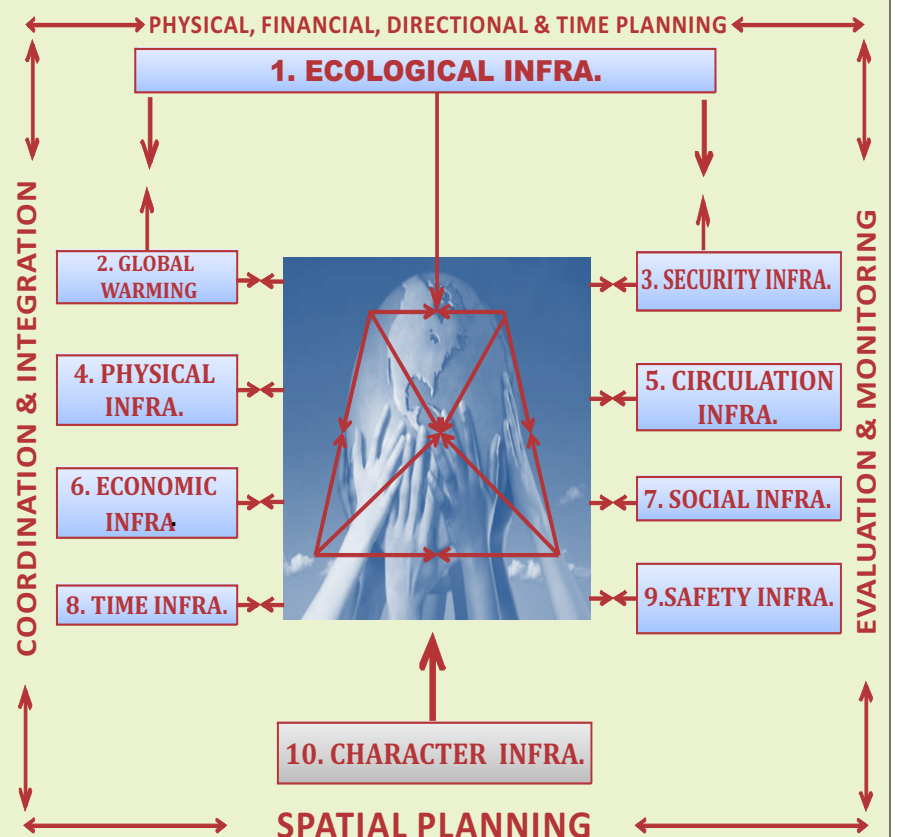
PHYSICAL, FINANCIAL, DIRECTIONAL & TIME PLANNING

1. ECOLOGICAL INFRA.

COORDINATION & INTEGRATION

EVALUATION & MONITORING

2. GLOBAL WARMING

3. SECURITY INFRA.

4. PHYSICAL INFRA.

5. CIRCULATION INFRA.

6. ECONOMIC INFRA.

7. SOCIAL INFRA.

8. TIME INFRA.

9.SAFETY INFRA.

10. CHARACTER INFRA.

SPATIAL PLANNING